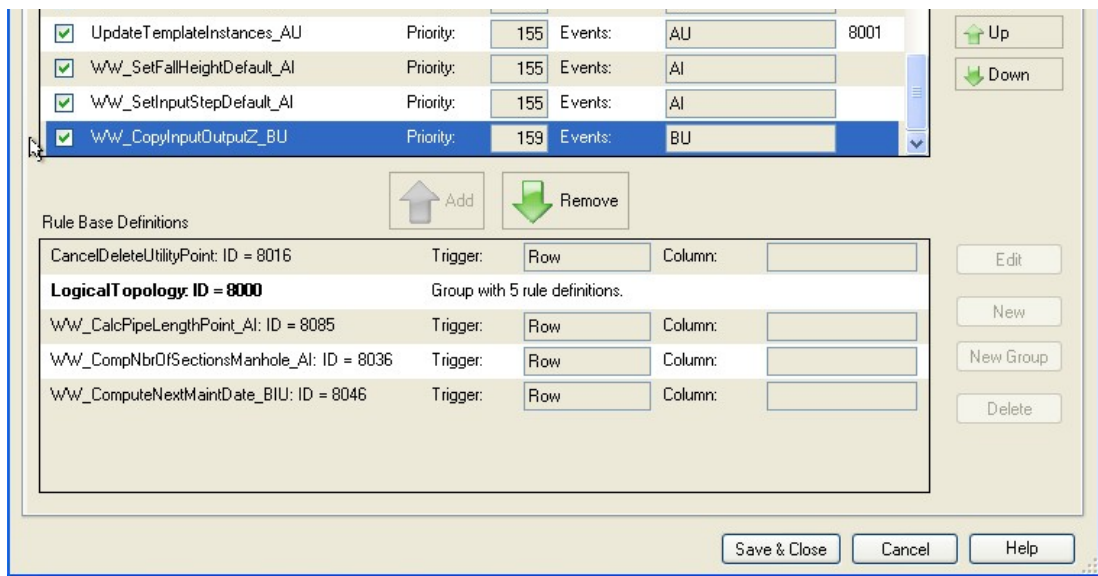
| | | | | | | |
|---|---|---|---|---|---|---|
| ☑ | UpdateTemplateInstances_AU | Priority: | 155 | Events: | AU | 8001 |
| ☑ | WW_SetFallHeightDefault_AI | Priority: | 155 | Events: | AI | |
| ☑ | WW_SetInputStepDefault_AI | Priority: | 155 | Events: | AI | |
| ☑ | WW_CopyInputOutputZ_BU | Priority: | 159 | Events: | BU | |

Up
Down

Add
Remove

Rule Base Definitions

| | | | | |
|---|---|---|---|---|
| CancelDeleteUtilityPoint: ID = 8016 | Trigger: | Row | Column: | |
| **LogicalTopology: ID = 8000** | Group with 5 rule definitions. | | | |
| WW_CalcPipeLengthPoint_AI: ID = 8085 | Trigger: | Row | Column: | |
| WW_CompNbrOfSectionsManhole_AI: ID = 8036 | Trigger: | Row | Column: | |
| WW_ComputeNextMaintDate_BIU: ID = 8046 | Trigger: | Row | Column: | |

Edit
New
New Group
Delete

Save & Close
Cancel
Help